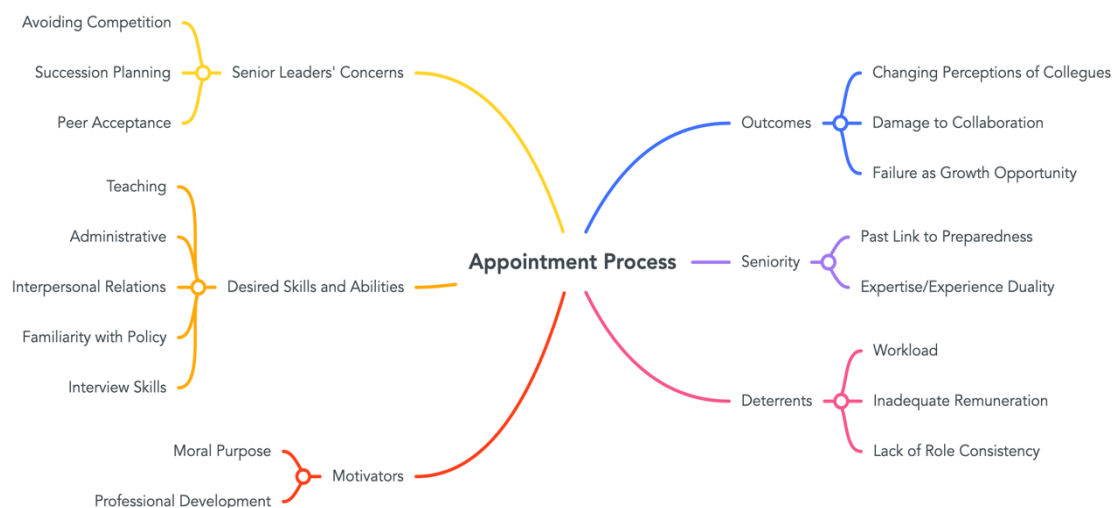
Appointment Process

Senior Leaders' Concerns
Avoiding Competition
Succession Planning
Peer Acceptance

Desired Skills and Abilities
Teaching
Administrative
Interpersonal Relations
Familiarity with Policy
Interview Skills

Motivators
Moral Purpose
Professional Development

Outcomes
Changing Perceptions of Collegues
Damage to Collaboration
Failure as Growth Opportunity

Seniority
Past Link to Preparedness
Expertise/Experience Duality

Deterrents
Workload
Inadequate Remuneration
Lack of Role Consistency